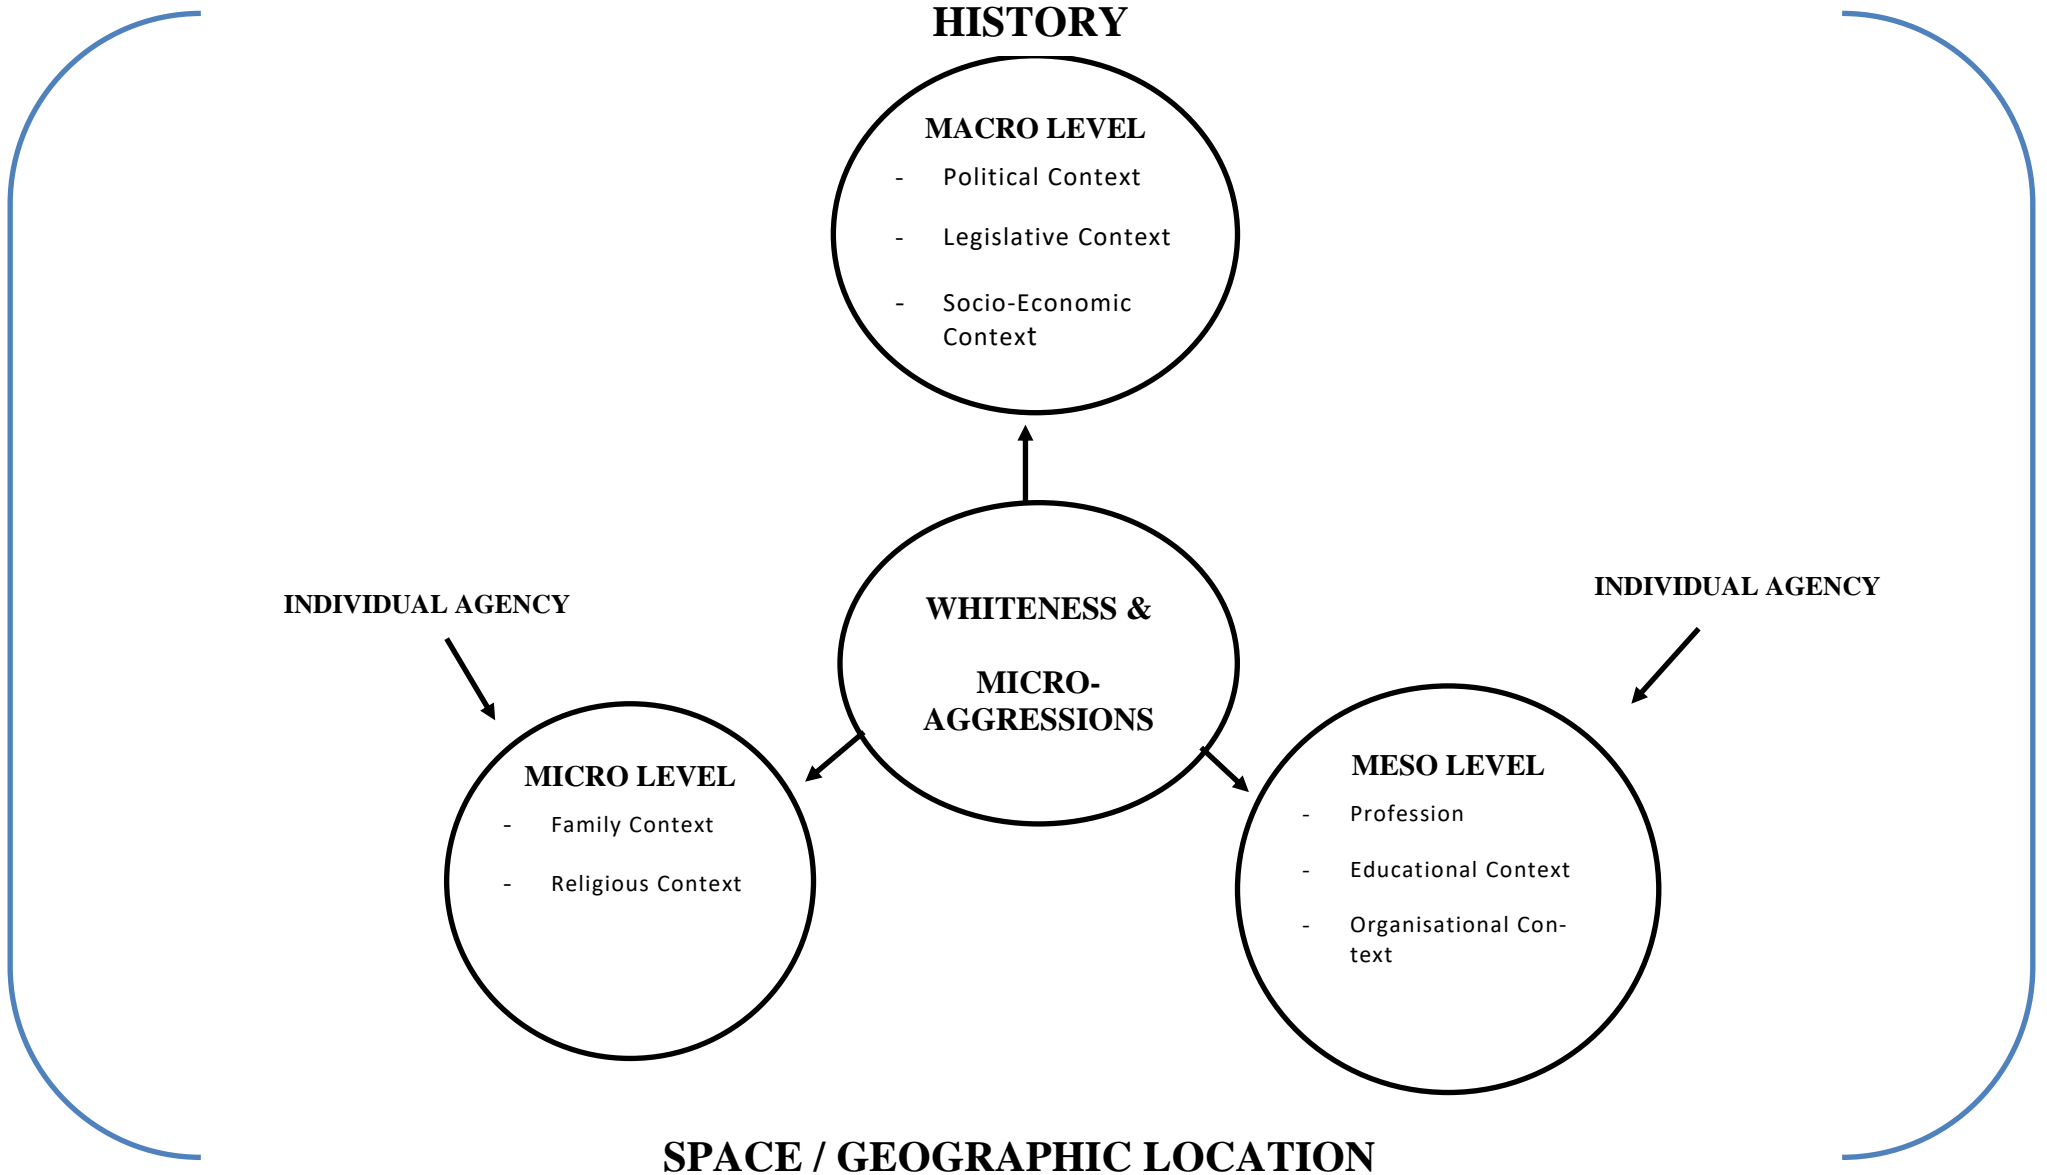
HISTORY

MACRO LEVEL
- Political Context
- Legislative Context
- Socio-Economic Context

INDIVIDUAL AGENCY

WHITENESS &

MICRO-AGGRESSIONS

INDIVIDUAL AGENCY

MICRO LEVEL
- Family Context
- Religious Context

MESO LEVEL
- Profession
- Educational Context
- Organisational Context

SPACE / GEOGRAPHIC LOCATION